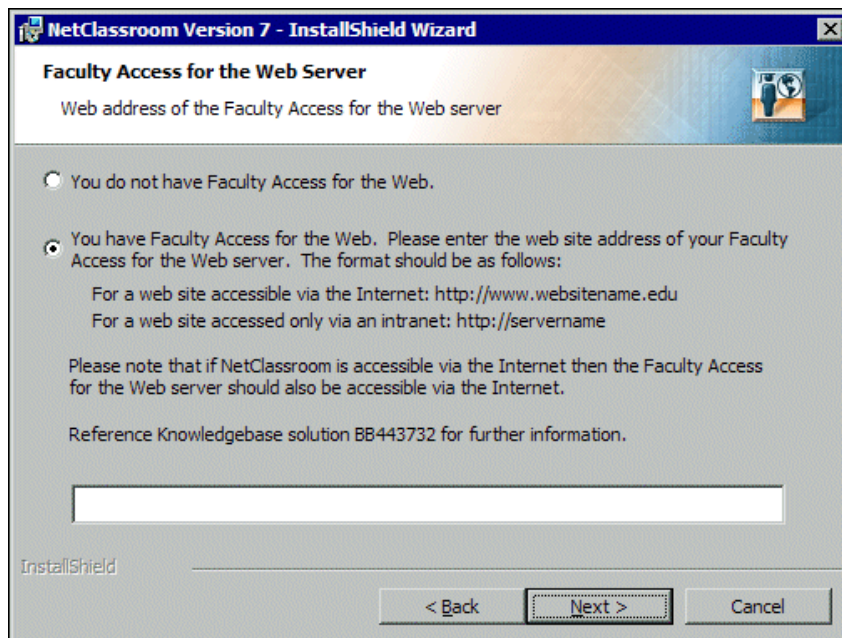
NetClassroom Version 7 - InstallShield Wizard

Faculty Access for the Web Server

Web address of the Faculty Access for the Web server

You do not have Faculty Access for the Web.

You have Faculty Access for the Web. Please enter the web site address of your Faculty Access for the Web server. The format should be as follows:

For a web site accessible via the Internet: http://www.websitename.edu

For a web site accessed only via an intranet: http://servername

Please note that if NetClassroom is accessible via the Internet then the Faculty Access for the Web server should also be accessible via the Internet.

Reference Knowledgebase solution BB443732 for further information.

InstallShield

< Back

Next >

Cancel